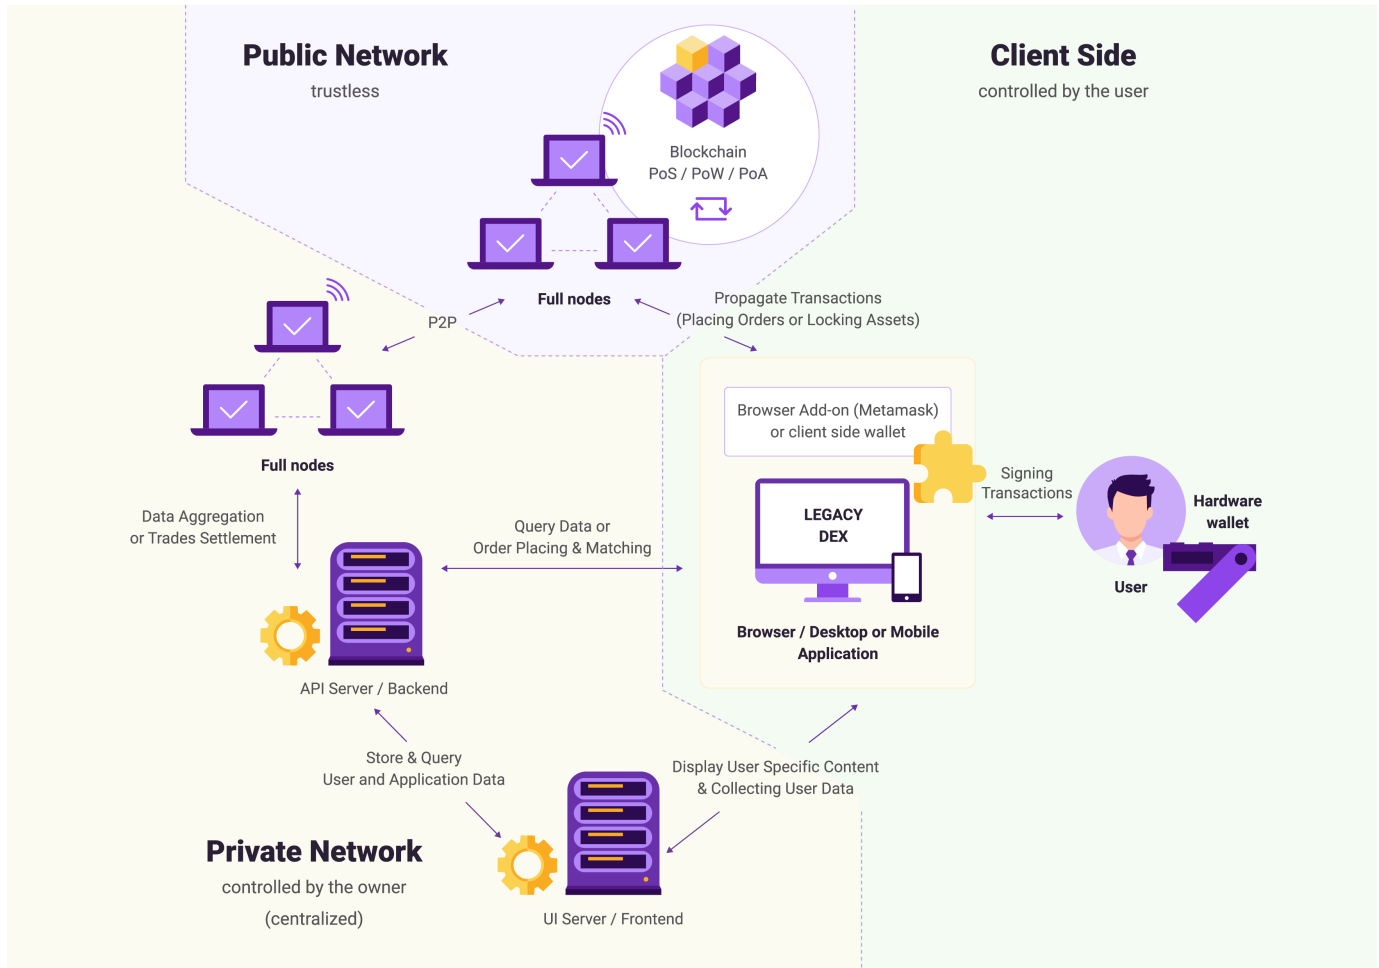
Public Network
trustless

Blockchain
PoS / PoW / PoA

Client Side
controlled by the user

P2P

Full nodes

Propagate Transactions
(Placing Orders or Locking Assets)

Full nodes

Browser Add-on (Metamask)
or client side wallet

Signing
Transactions

Hardware
wallet

LEGACY
DEX

User

Data Aggregation
or Trades Settlement

Query Data or
Order Placing & Matching

Browser / Desktop or Mobile
Application

API Server / Backend

Store & Query
User and Application Data

Display User Specific Content
& Collecting User Data

Private Network
controlled by the owner
(centralized)

UI Server / Frontend